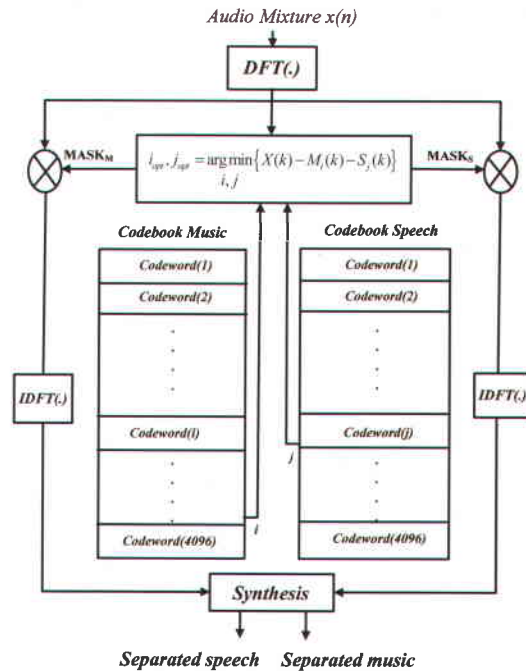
Audio Mixture x(n)

DFT(.)

MASK$_M$

$i_{opt}, j_{opt} = \arg\min_{i,j} \{ X(k) - M_i(k) - S_j(k) \}$

MASK$_S$

Codebook Music

Codeword(1)

Codeword(2)

.
.
.
.

Codeword(i)

.
.
.
.

Codeword(4096)

i

Codebook Speech

Codeword(1)

Codeword(2)

.
.
.
.

Codeword(j)

j

.
.
.
.

Codeword(4096)

IDFT(.)

IDFT(.)

Synthesis

Separated speech Separated music